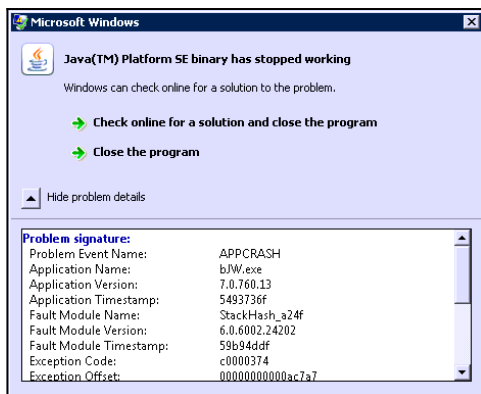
Microsoft Windows

Java(TM) Platform SE binary has stopped working

Windows can check online for a solution to the problem.

Check online for a solution and close the program

Close the program

Hide problem details

Problem signature:
| | |
|---|---|
| Problem Event Name: | APPCRASH |
| Application Name: | bJW.exe |
| Application Version: | 7.0.760.13 |
| Application Timestamp: | 5493736f |
| Fault Module Name: | StackHash_a24f |
| Fault Module Version: | 6.0.6002.24202 |
| Fault Module Timestamp: | 59b94ddf |
| Exception Code: | c0000374 |
| Exception Offset: | 00000000000ac7a7 |